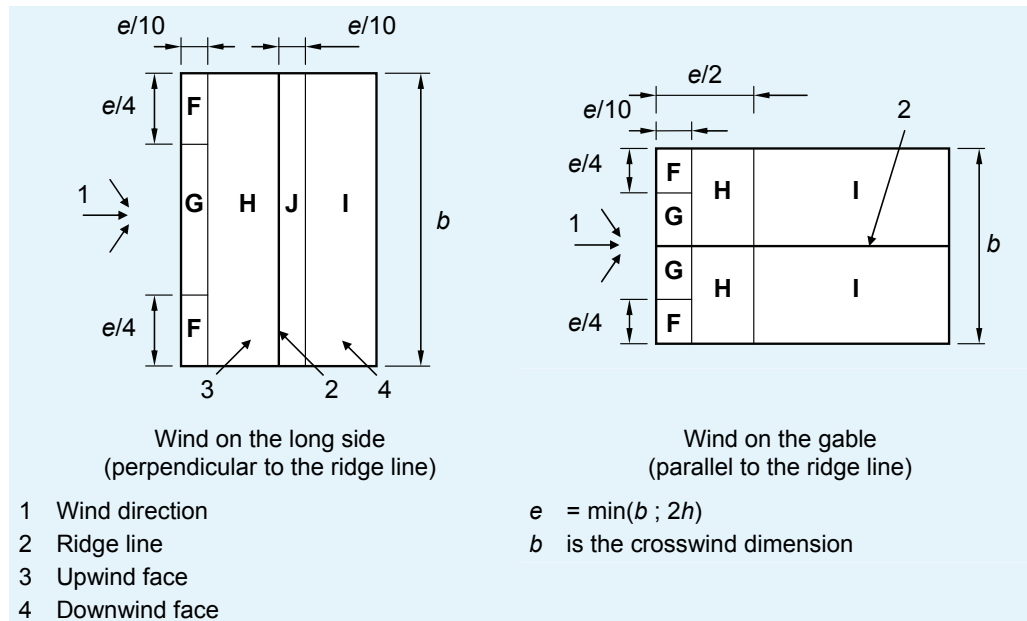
$e/10$ $e/10$

$e/4$

F

G H J I

1

$b$

$e/4$

F

3 2 4

Wind on the long side (perpendicular to the ridge line)

$e/2$

$e/10$

2

$e/4$

F H I

G

1

$b$

G H I

$e/4$

F

Wind on the gable (parallel to the ridge line)

1 Wind direction
2 Ridge line
3 Upwind face
4 Downwind face

$e$ = min($b$ ; $2h$)
$b$ is the crosswind dimension